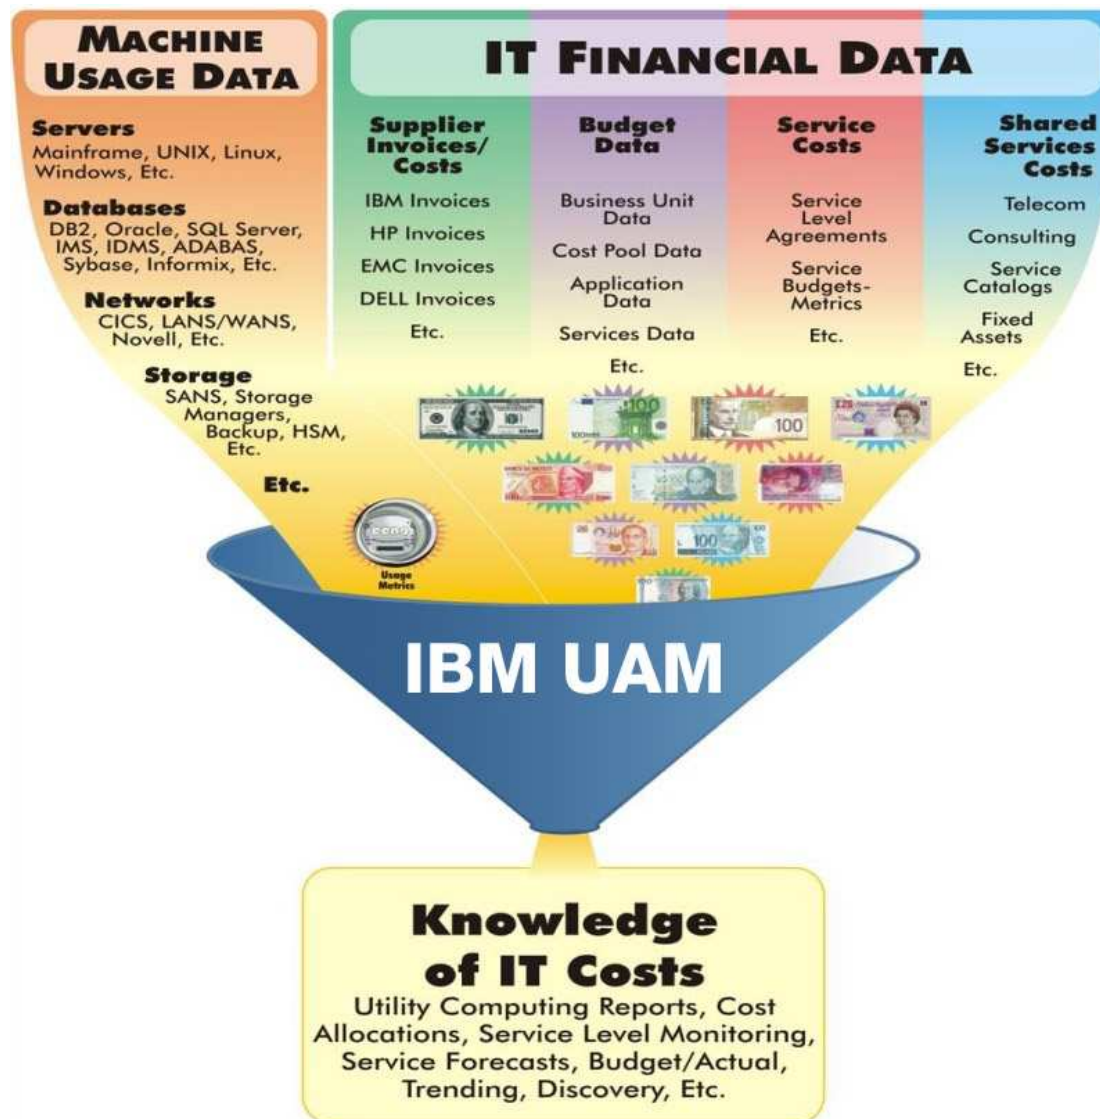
MACHINE USAGE DATA

Servers
Mainframe, UNIX, Linux, Windows, Etc.

Databases
DB2, Oracle, SQL Server, IMS, IDMS, ADABAS, Sybase, Informix, Etc.

Networks
CICS, LANS/WANS, Novell, Etc.

Storage
SANS, Storage Managers, Backup, HSM, Etc.

Etc.

IT FINANCIAL DATA

Supplier Invoices/ Costs
IBM Invoices
HP Invoices
EMC Invoices
DELL Invoices
Etc.

Budget Data
Business Unit Data
Cost Pool Data
Application Data
Services Data
Etc.

Service Costs
Service Level Agreements
Service Budgets-Metrics
Etc.

Shared Services Costs
Telecom
Consulting
Service Catalogs
Fixed Assets
Etc.

Usage Metrics

IBM UAM

Knowledge of IT Costs
Utility Computing Reports, Cost Allocations, Service Level Monitoring, Service Forecasts, Budget/Actual, Trending, Discovery, Etc.